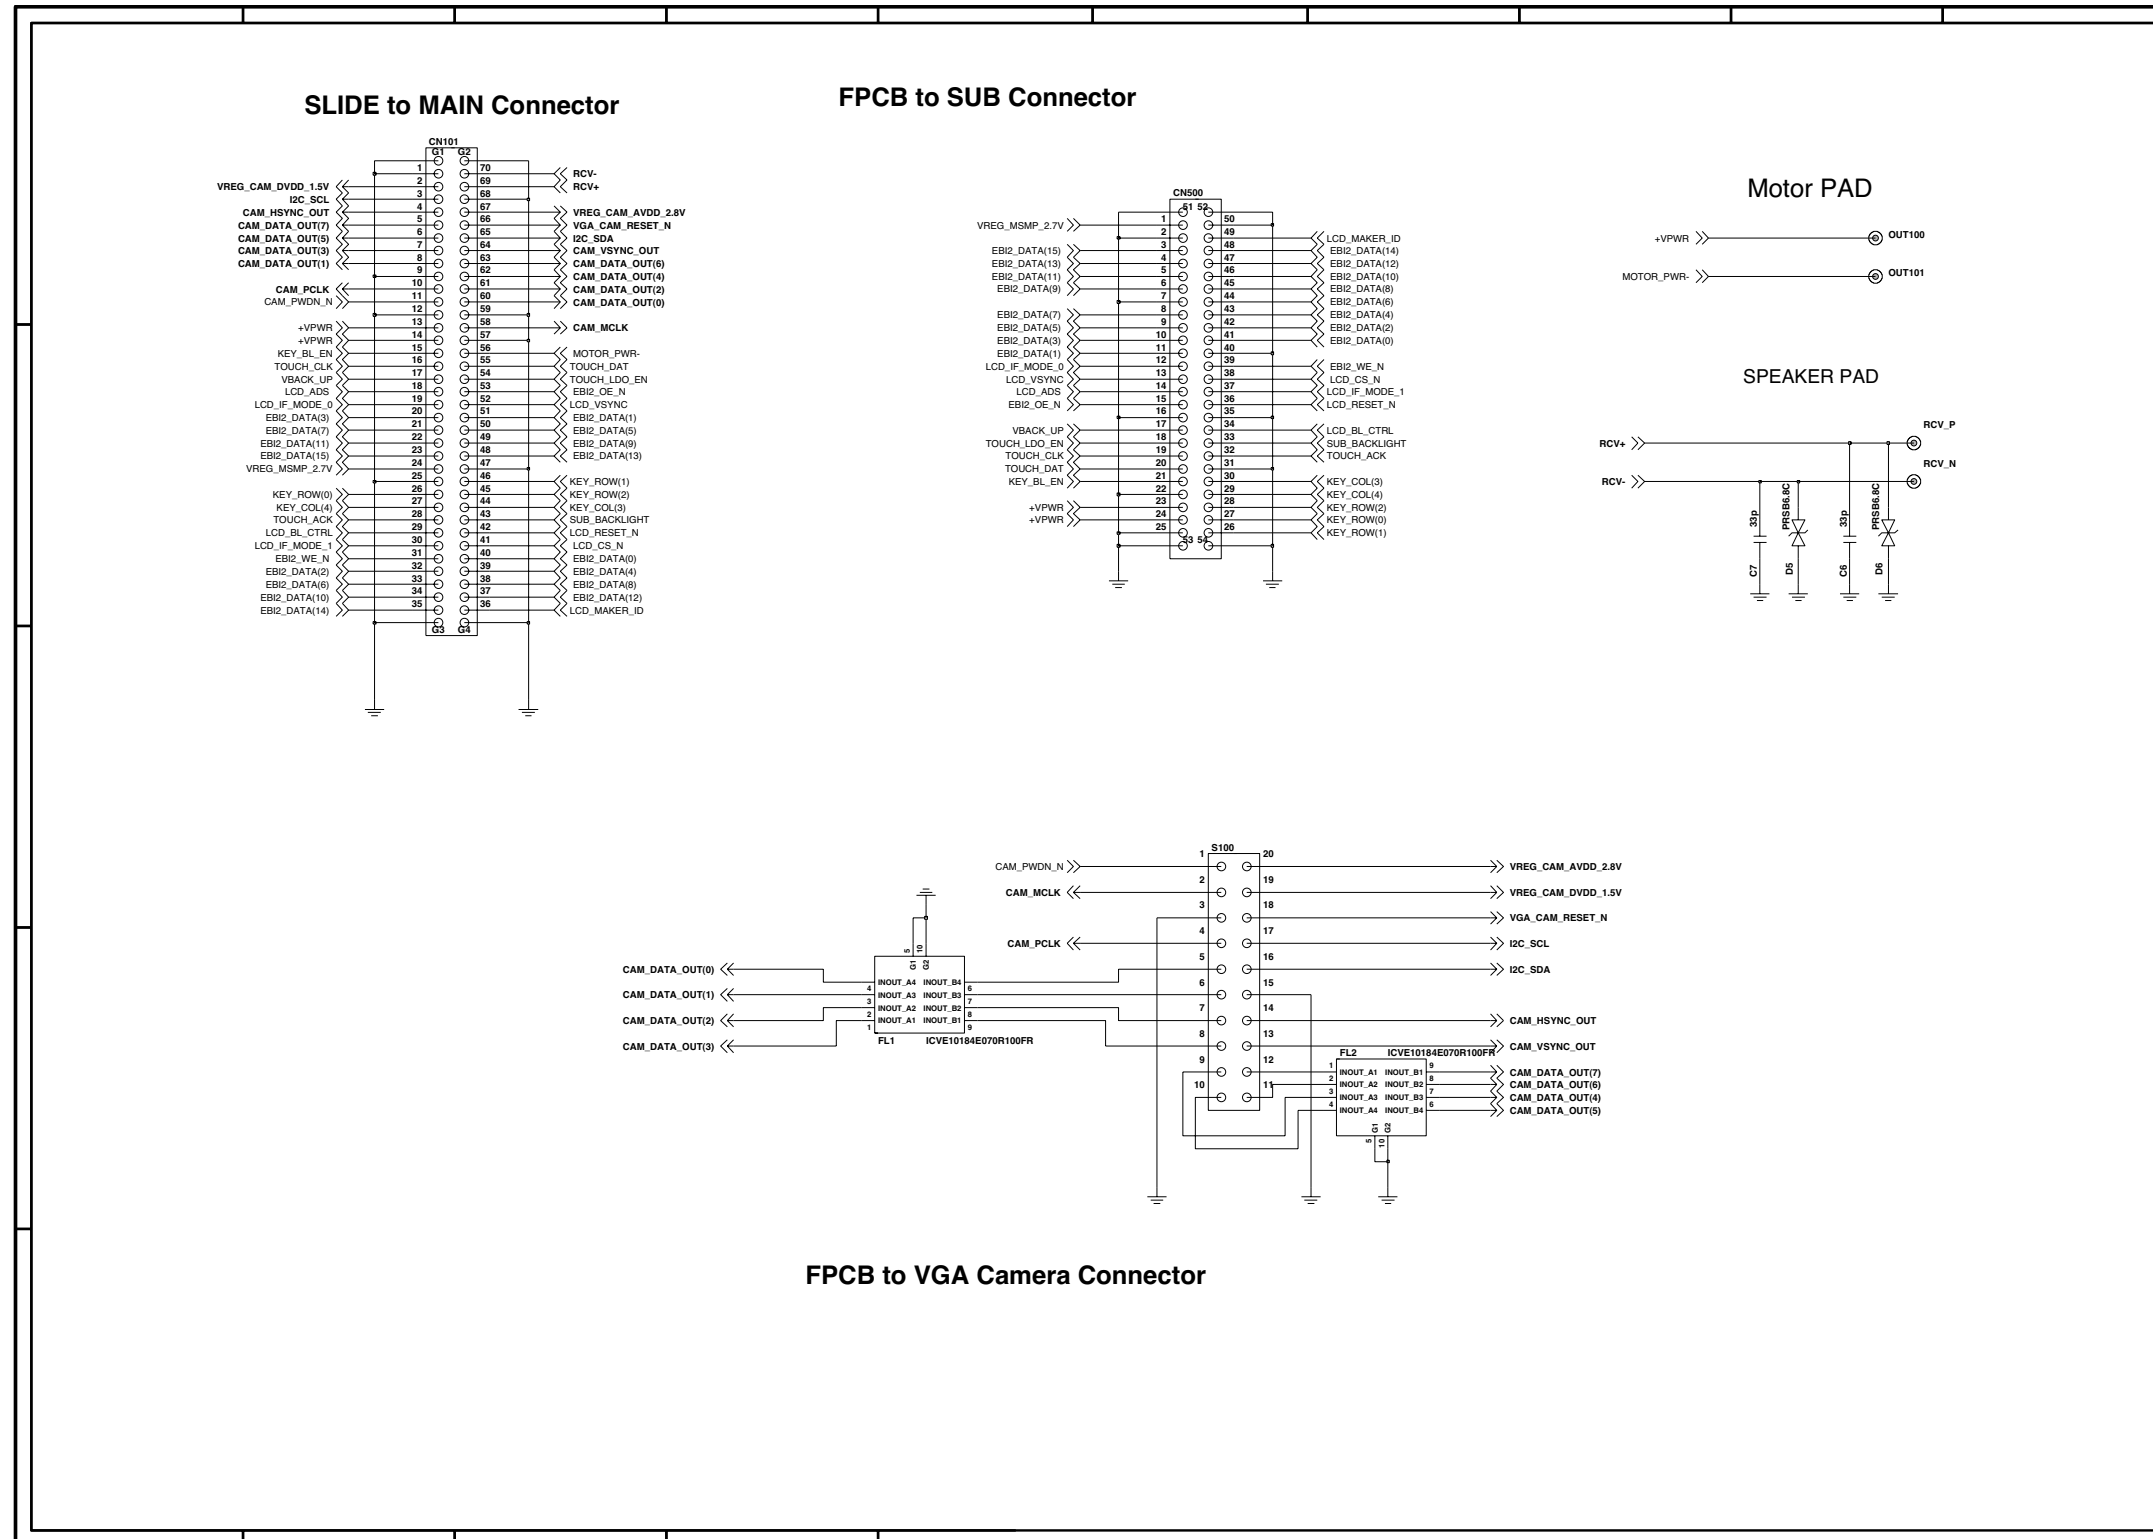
SLIDE to MAIN Connector

FPCB to SUB Connector

Motor PAD

SPEAKER PAD

CN101
G1 G2

| Signal | Pin | Pin | Signal |
|---|---|---|---|
| | 1 | 70 | RCV- |
| VREG_CAM_DVDD_1.5V | 2 | 69 | RCV+ |
| I2C_SCL | 3 | 68 | |
| CAM_HSYNC_OUT | 4 | 67 | |
| CAM_DATA_OUT(7) | 5 | 66 | VREG_CAM_AVDD_2.8V |
| CAM_DATA_OUT(5) | 6 | 65 | VGA_CAM_RESET_N |
| CAM_DATA_OUT(3) | 7 | 64 | I2C_SDA |
| CAM_DATA_OUT(1) | 8 | 63 | CAM_VSYNC_OUT |
| | 9 | 62 | CAM_DATA_OUT(6) |
| CAM_PCLK | 10 | 61 | CAM_DATA_OUT(4) |
| CAM_PWDN_N | 11 | 60 | CAM_DATA_OUT(2) |
| | 12 | 59 | CAM_DATA_OUT(0) |
| +VPWR | 13 | 58 | CAM_MCLK |
| +VPWR | 14 | 57 | |
| KEY_BL_EN | 15 | 56 | MOTOR_PWR- |
| TOUCH_CLK | 16 | 55 | TOUCH_DAT |
| VBACK_UP | 17 | 54 | TOUCH_LDO_EN |
| LCD_ADS | 18 | 53 | EBI2_OE_N |
| LCD_IF_MODE_0 | 19 | 52 | LCD_VSYNC |
| EBI2_DATA(3) | 20 | 51 | EBI2_DATA(1) |
| EBI2_DATA(7) | 21 | 50 | EBI2_DATA(5) |
| EBI2_DATA(11) | 22 | 49 | EBI2_DATA(9) |
| EBI2_DATA(15) | 23 | 48 | EBI2_DATA(13) |
| VREG_MSMP_2.7V | 24 | 47 | |
| | 25 | 46 | KEY_ROW(1) |
| KEY_ROW(0) | 26 | 45 | KEY_ROW(2) |
| KEY_COL(4) | 27 | 44 | KEY_COL(3) |
| TOUCH_ACK | 28 | 43 | SUB_BACKLIGHT |
| LCD_BL_CTRL | 29 | 42 | LCD_RESET_N |
| LCD_IF_MODE_1 | 30 | 41 | LCD_CS_N |
| EBI2_WE_N | 31 | 40 | EBI2_DATA(0) |
| EBI2_DATA(2) | 32 | 39 | EBI2_DATA(4) |
| EBI2_DATA(6) | 33 | 38 | EBI2_DATA(8) |
| EBI2_DATA(10) | 34 | 37 | EBI2_DATA(12) |
| EBI2_DATA(14) | 35 | 36 | LCD_MAKER_ID |

G3 G4

CN500
51 52

| Signal | Pin | Pin | Signal |
|---|---|---|---|
| VREG_MSMP_2.7V | 1 | 50 | |
| | 2 | 49 | LCD_MAKER_ID |
| EBI2_DATA(15) | 3 | 48 | EBI2_DATA(14) |
| EBI2_DATA(13) | 4 | 47 | EBI2_DATA(12) |
| EBI2_DATA(11) | 5 | 46 | EBI2_DATA(10) |
| EBI2_DATA(9) | 6 | 45 | EBI2_DATA(8) |
| | 7 | 44 | EBI2_DATA(6) |
| EBI2_DATA(7) | 8 | 43 | EBI2_DATA(4) |
| EBI2_DATA(5) | 9 | 42 | EBI2_DATA(2) |
| EBI2_DATA(3) | 10 | 41 | EBI2_DATA(0) |
| EBI2_DATA(1) | 11 | 40 | |
| LCD_IF_MODE_0 | 12 | 39 | EBI2_WE_N |
| LCD_VSYNC | 13 | 38 | LCD_CS_N |
| LCD_ADS | 14 | 37 | LCD_IF_MODE_1 |
| EBI2_OE_N | 15 | 36 | LCD_RESET_N |
| | 16 | 35 | |
| VBACK_UP | 17 | 34 | LCD_BL_CTRL |
| TOUCH_LDO_EN | 18 | 33 | SUB_BACKLIGHT |
| TOUCH_CLK | 19 | 32 | TOUCH_ACK |
| TOUCH_DAT | 20 | 31 | |
| KEY_BL_EN | 21 | 30 | KEY_COL(3) |
| | 22 | 29 | KEY_COL(4) |
| +VPWR | 23 | 28 | KEY_ROW(2) |
| +VPWR | 24 | 27 | KEY_ROW(0) |
| | 25 | 26 | KEY_ROW(1) |

53 54

+VPWR OUT100
MOTOR_PWR- OUT101

RCV+ RCV_P
RCV- RCV_N
33p C7 PRSB6.8C D5 33p C6 PRSB6.8C D6

S100
CAM_PWDN_N 1 20 VREG_CAM_AVDD_2.8V
CAM_MCLK 2 19 VREG_CAM_DVDD_1.5V
3 18 VGA_CAM_RESET_N
CAM_PCLK 4 17 I2C_SCL
5 16 I2C_SDA
6 15
7 14 CAM_HSYNC_OUT
8 13 CAM_VSYNC_OUT
9 12
10 11

CAM_DATA_OUT(0)
CAM_DATA_OUT(1)
CAM_DATA_OUT(2)
CAM_DATA_OUT(3)
5 10 G1 G2
4 INOUT_A4 INOUT_B4 6
3 INOUT_A3 INOUT_B3 7
2 INOUT_A2 INOUT_B2 8
1 INOUT_A1 INOUT_B1 9
FL1 ICVE10184E070R100FR

FL2 ICVE10184E070R100FR
1 INOUT_A1 INOUT_B1 9 CAM_DATA_OUT(7)
2 INOUT_A2 INOUT_B2 8 CAM_DATA_OUT(6)
3 INOUT_A3 INOUT_B3 7 CAM_DATA_OUT(4)
4 INOUT_A4 INOUT_B4 6 CAM_DATA_OUT(5)
5 10 G1 G2

FPCB to VGA Camera Connector